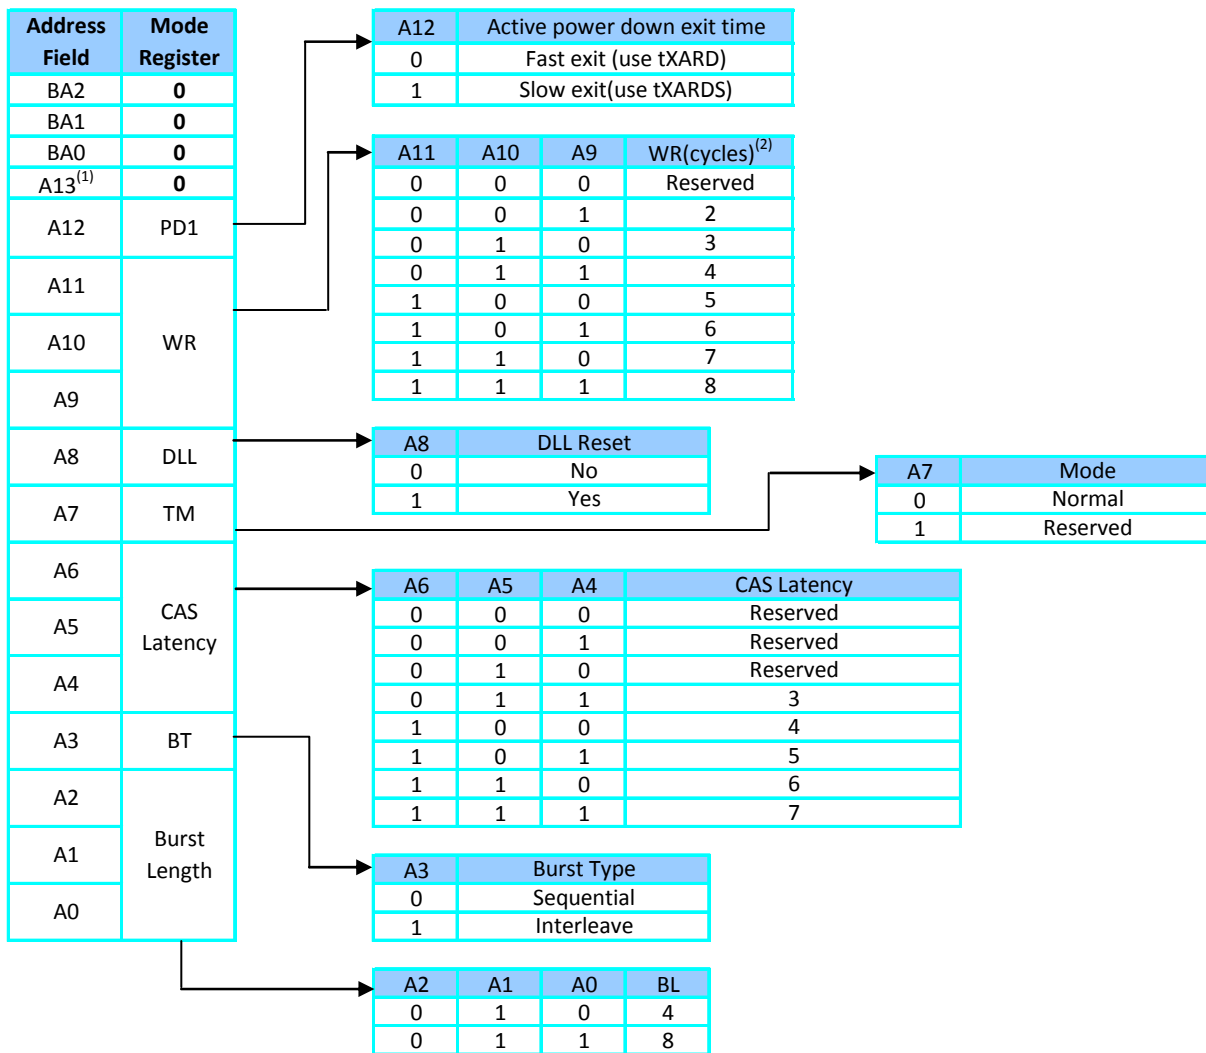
| Address Field | Mode Register |
|---|---|
| BA2 | 0 |
| BA1 | 0 |
| BA0 | 0 |
| A13$^{(1)}$ | 0 |
| A12 | PD1 |
| A11 | WR |
| A10 | WR |
| A9 | WR |
| A8 | DLL |
| A7 | TM |
| A6 | CAS Latency |
| A5 | CAS Latency |
| A4 | CAS Latency |
| A3 | BT |
| A2 | Burst Length |
| A1 | Burst Length |
| A0 | Burst Length |

| A12 | Active power down exit time |
|---|---|
| 0 | Fast exit (use tXARD) |
| 1 | Slow exit(use tXARDS) |

| A11 | A10 | A9 | WR(cycles)$^{(2)}$ |
|---|---|---|---|
| 0 | 0 | 0 | Reserved |
| 0 | 0 | 1 | 2 |
| 0 | 1 | 0 | 3 |
| 0 | 1 | 1 | 4 |
| 1 | 0 | 0 | 5 |
| 1 | 0 | 1 | 6 |
| 1 | 1 | 0 | 7 |
| 1 | 1 | 1 | 8 |

| A8 | DLL Reset |
|---|---|
| 0 | No |
| 1 | Yes |

| A7 | Mode |
|---|---|
| 0 | Normal |
| 1 | Reserved |

| A6 | A5 | A4 | CAS Latency |
|---|---|---|---|
| 0 | 0 | 0 | Reserved |
| 0 | 0 | 1 | Reserved |
| 0 | 1 | 0 | Reserved |
| 0 | 1 | 1 | 3 |
| 1 | 0 | 0 | 4 |
| 1 | 0 | 1 | 5 |
| 1 | 1 | 0 | 6 |
| 1 | 1 | 1 | 7 |

| A3 | Burst Type |
|---|---|
| 0 | Sequential |
| 1 | Interleave |

| A2 | A1 | A0 | BL |
|---|---|---|---|
| 0 | 1 | 0 | 4 |
| 0 | 1 | 1 | 8 |